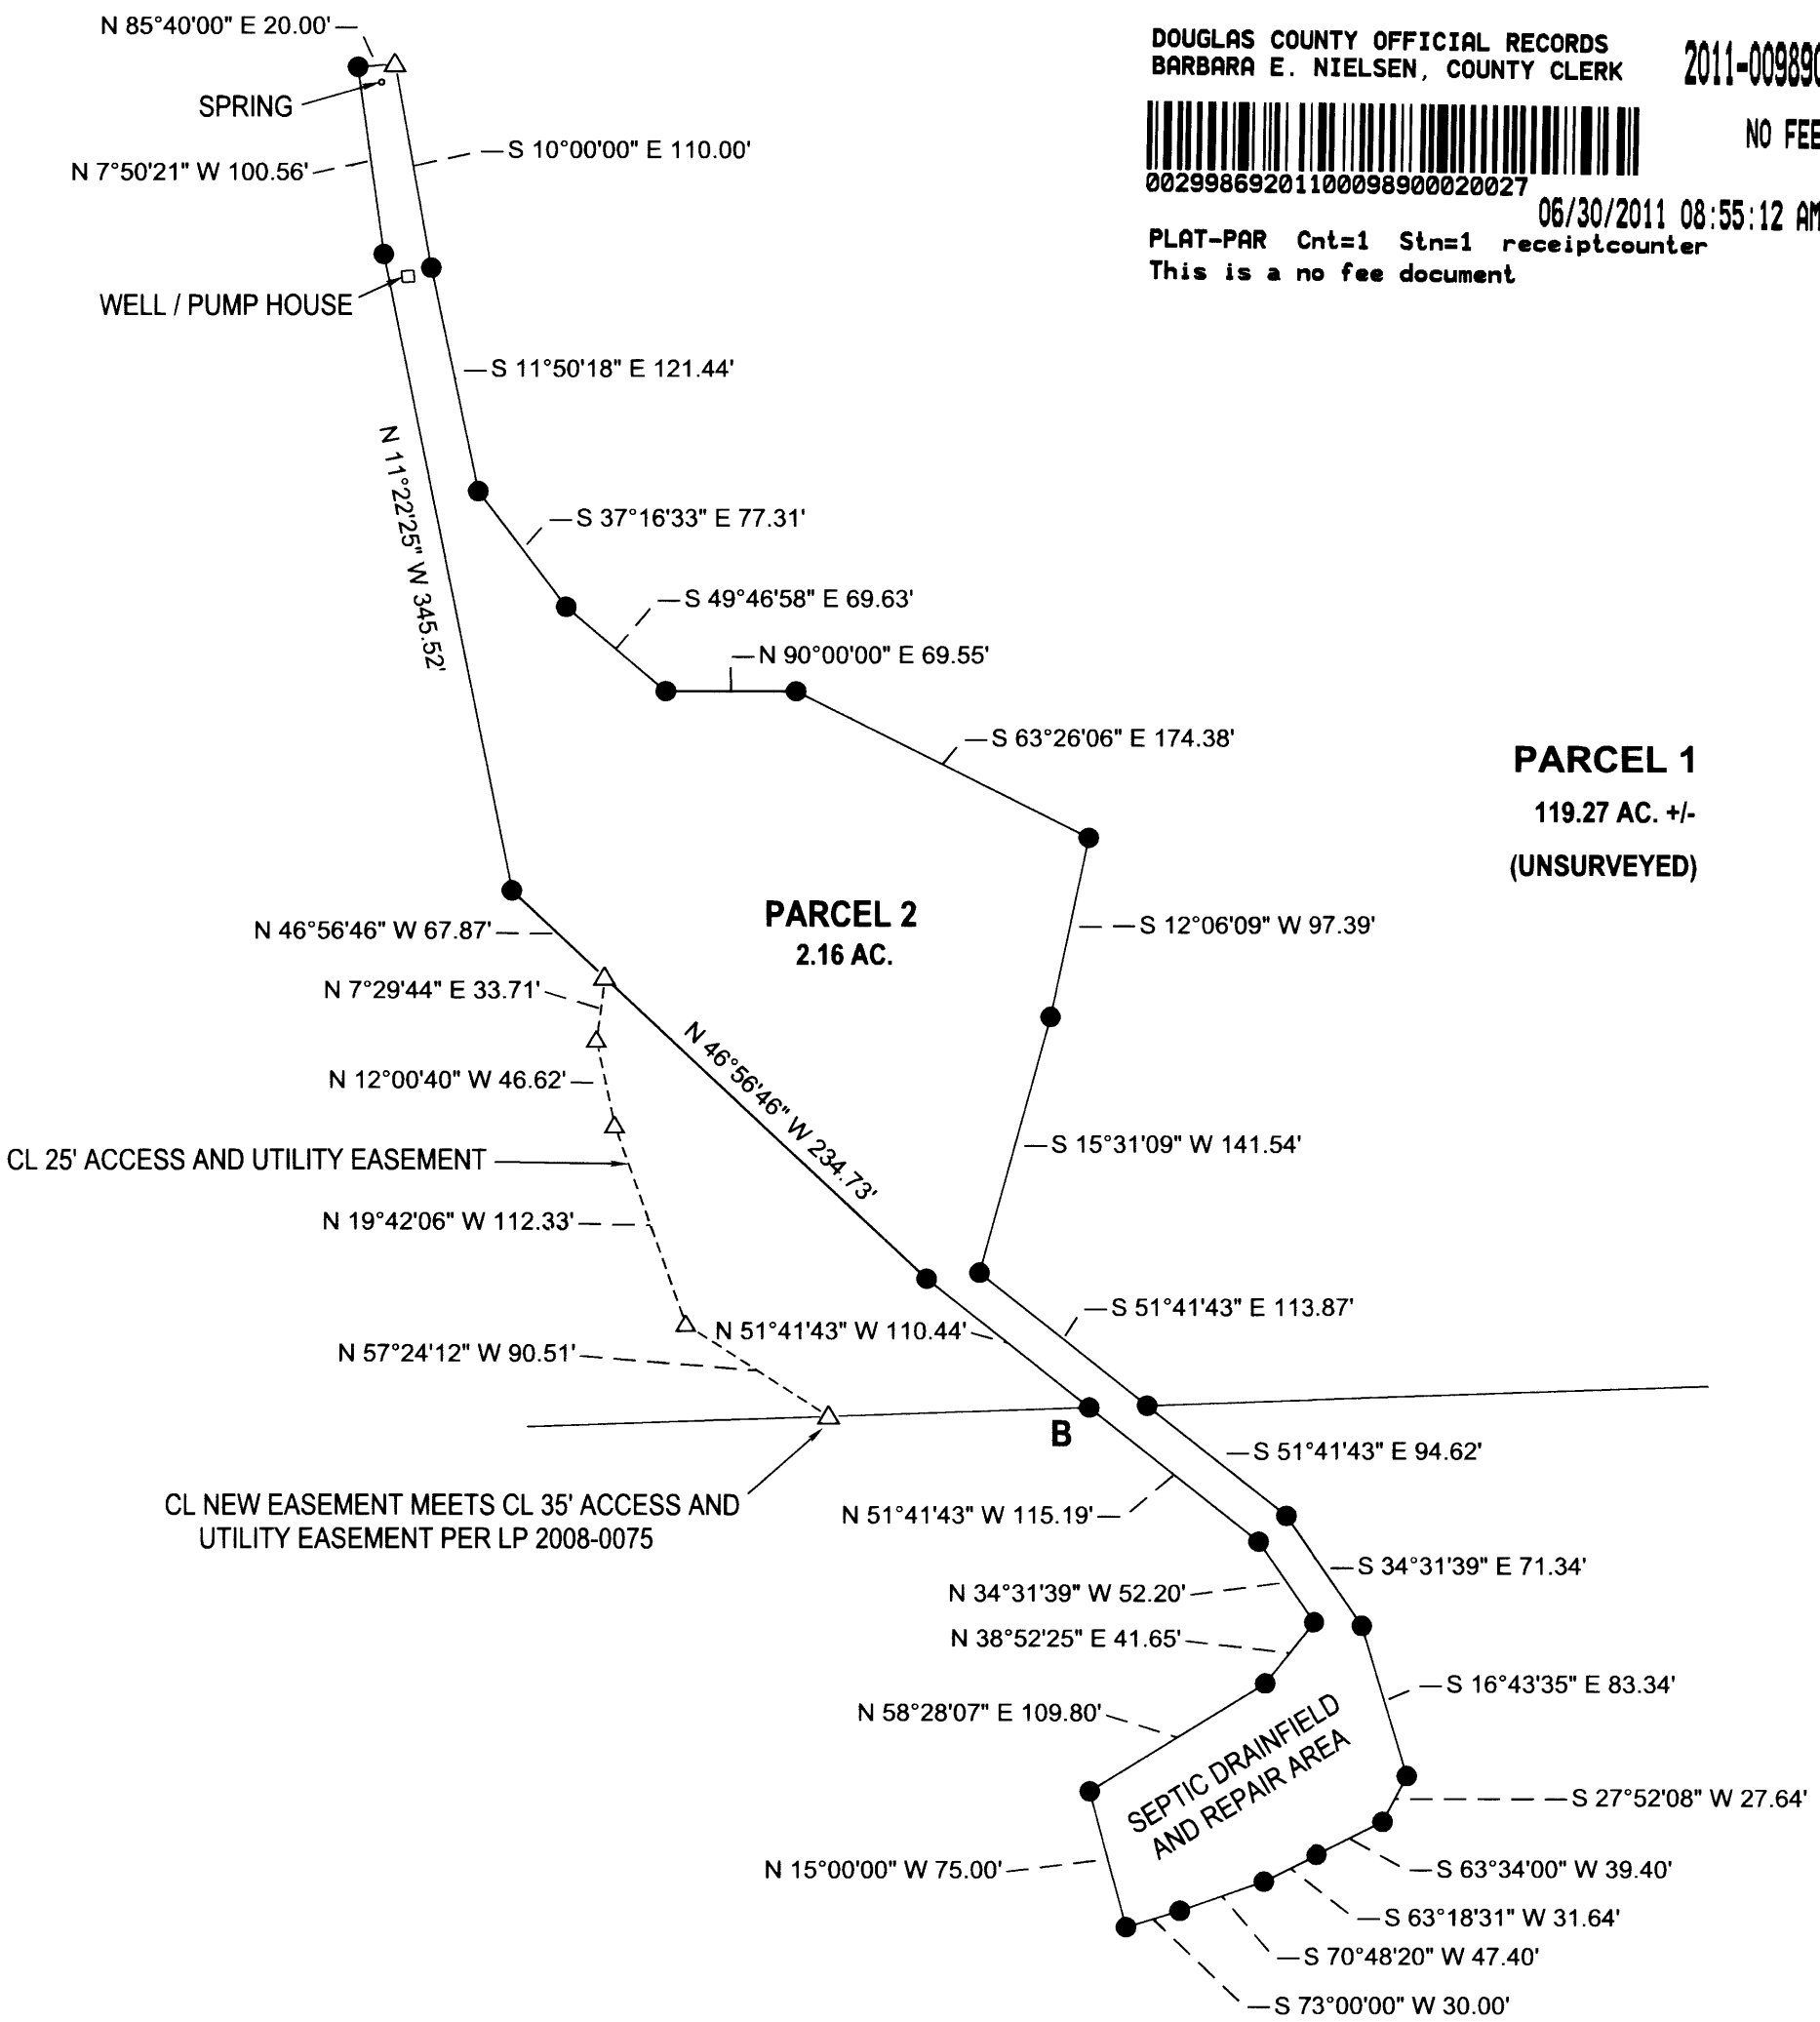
DOUGLAS COUNTY OFFICIAL RECORDS
BARBARA E. NIELSEN, COUNTY CLERK

2011-00989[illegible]

NO FEE

0029986920110009890002002 7

06/30/2011 08:55:12 AM

PLAT-PAR Cnt=1 Stn=1 receiptcounter
This is a no fee document

N 85°40'00" E 20.00'

SPRING

S 10°00'00" E 110.00'

N 7°50'21" W 100.56'

WELL / PUMP HOUSE

S 11°50'18" E 121.44'

N 11°22'25" W 345.52'

S 37°16'33" E 77.31'

S 49°46'58" E 69.63'

N 90°00'00" E 69.55'

S 63°26'06" E 174.38'

PARCEL 1
119.27 AC. +/-
(UNSURVEYED)

PARCEL 2
2.16 AC.

N 46°56'46" W 67.87'

S 12°06'09" W 97.39'

N 7°29'44" E 33.71'

N 46°56'46" W 234.73'

N 12°00'40" W 46.62'

CL 25' ACCESS AND UTILITY EASEMENT

S 15°31'09" W 141.54'

N 19°42'06" W 112.33'

S 51°41'43" E 113.87'

N 51°41'43" W 110.44'

N 57°24'12" W 90.51'

B

S 51°41'43" E 94.62'

CL NEW EASEMENT MEETS CL 35' ACCESS AND UTILITY EASEMENT PER LP 2008-0075

N 51°41'43" W 115.19'

S 34°31'39" E 71.34'

N 34°31'39" W 52.20'

N 38°52'25" E 41.65'

S 16°43'35" E 83.34'

N 58°28'07" E 109.80'

SEPTIC DRAINFIELD AND REPAIR AREA

S 27°52'08" W 27.64'

N 15°00'00" W 75.00'

S 63°34'00" W 39.40'

S 63°18'31" W 31.64'

S 70°48'20" W 47.40'

S 73°00'00" W 30.00'